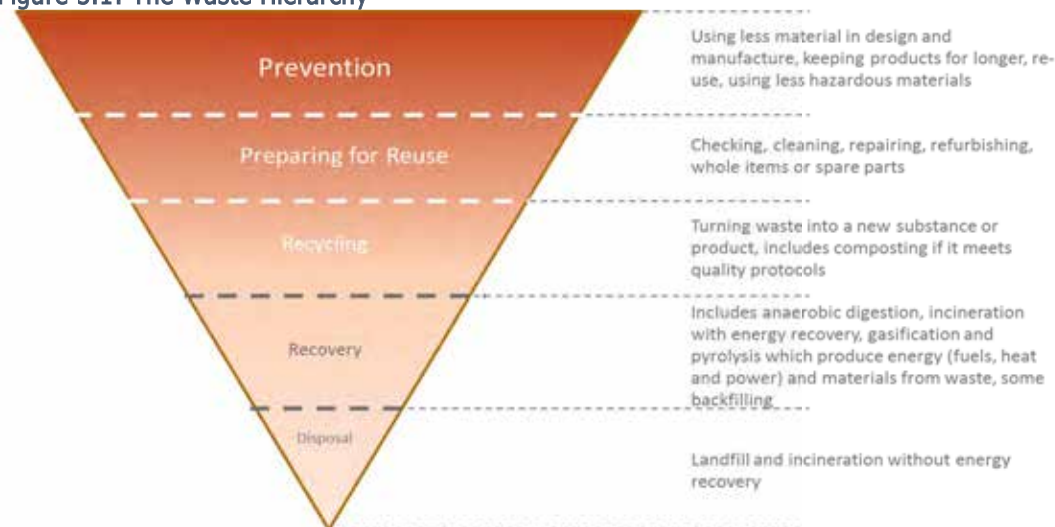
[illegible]igure 5.1: The Waste Hierarchy

Prevention

Using less material in design and manufacture, keeping products for longer, re-use, using less hazardous materials

Preparing for Reuse

Checking, cleaning, repairing, refurbishing, whole items or spare parts

Recycling

Turning waste into a new substance or product, includes composting if it meets quality protocols

Recovery

Includes anaerobic digestion, incineration with energy recovery, gasification and pyrolysis which produce energy (fuels, heat and power) and materials from waste, some backfilling

Disposal

Landfill and incineration without energy recovery